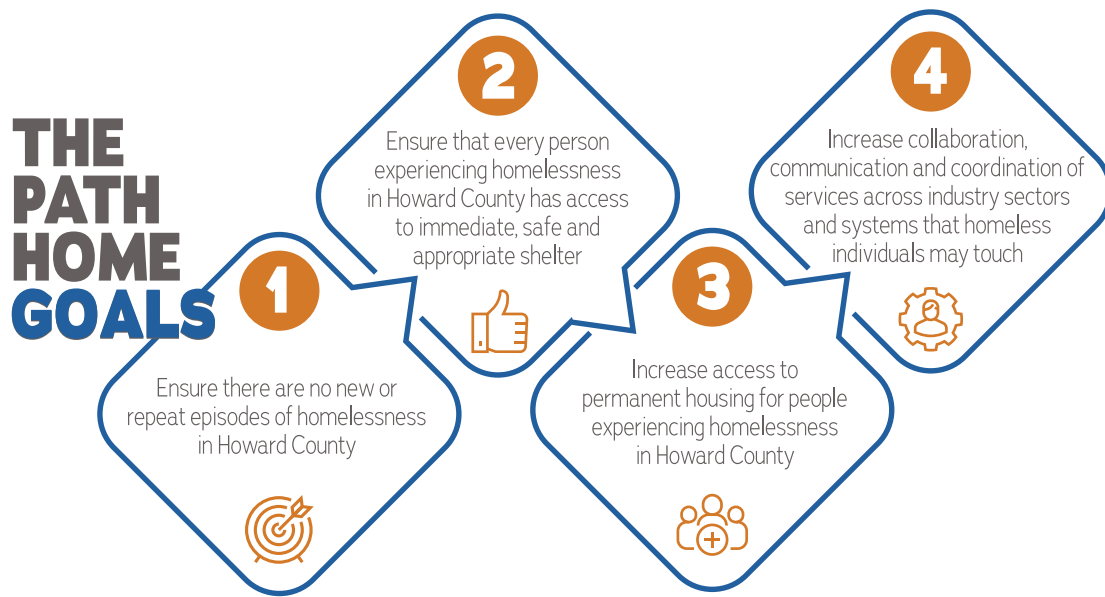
THE PATH HOME GOALS

1

Ensure there are no new or repeat episodes of homelessness in Howard County

2

Ensure that every person experiencing homelessness in Howard County has access to immediate, safe and appropriate shelter

3

Increase access to permanent housing for people experiencing homelessness in Howard County

4

Increase collaboration, communication and coordination of services across industry sectors and systems that homeless individuals may touch